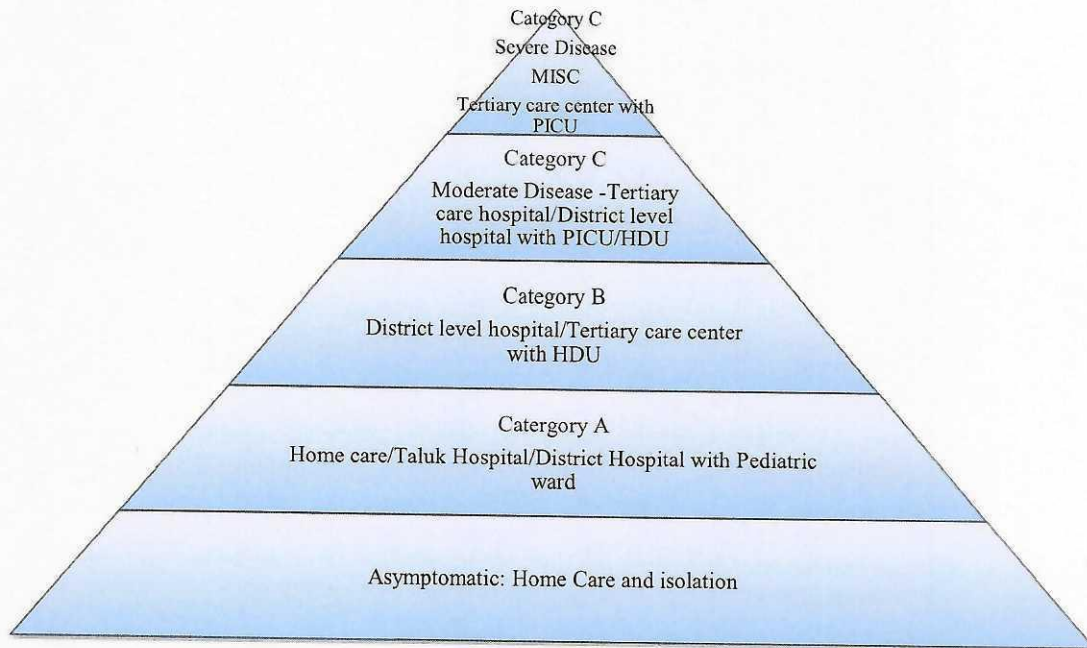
Category C
Severe Disease
MISC
Tertiary care center with PICU

Category C
Moderate Disease -Tertiary care hospital/District level hospital with PICU/HDU

Category B
District level hospital/Tertiary care center with HDU

Catergory A
Home care/Taluk Hospital/District Hospital with Pediatric ward

Asymptomatic: Home Care and isolation